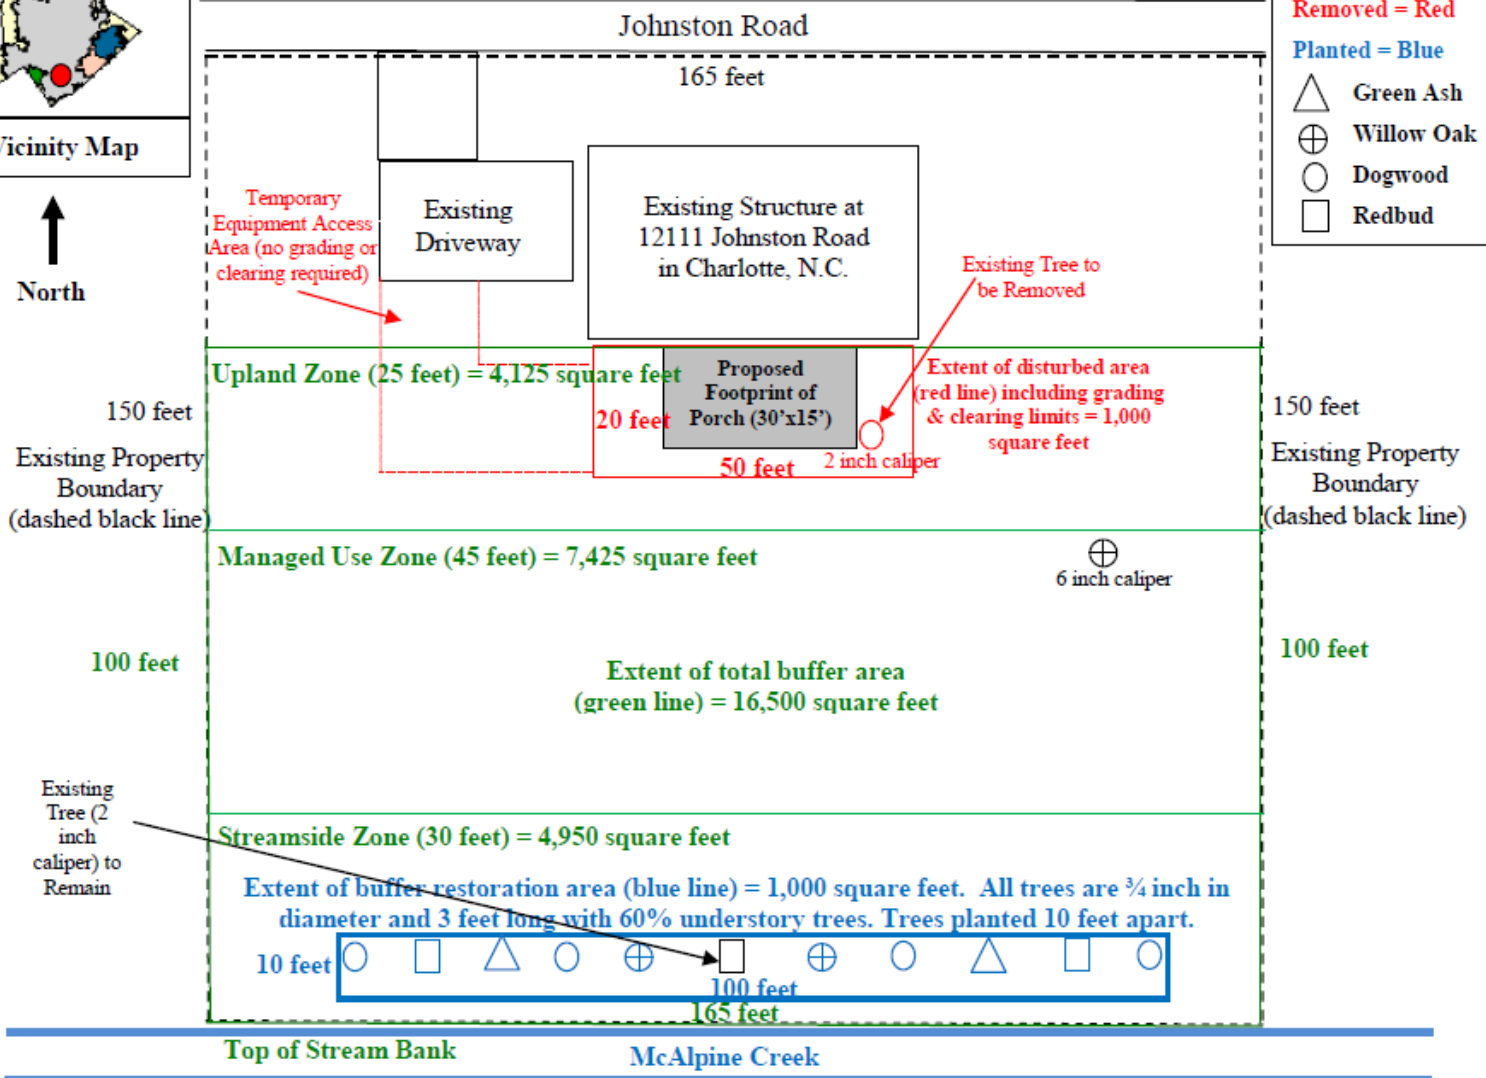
Johnston Road

Removed = Red
Planted = Blue
Green Ash
Willow Oak
Dogwood
Redbud

Vicinity Map

North

165 feet

Temporary Equipment Access Area (no grading or clearing required)

Existing Driveway

Existing Structure at 12111 Johnston Road in Charlotte, N.C.

Existing Tree to be Removed

Upland Zone (25 feet) = 4,125 square feet

Proposed Footprint of Porch (30'x15')

20 feet

50 feet

2 inch caliper

Extent of disturbed area (red line) including grading & clearing limits = 1,000 square feet

150 feet

Existing Property Boundary (dashed black line)

150 feet

Existing Property Boundary (dashed black line)

Managed Use Zone (45 feet) = 7,425 square feet

6 inch caliper

100 feet

Extent of total buffer area (green line) = 16,500 square feet

100 feet

Existing Tree (2 inch caliper) to Remain

Streamside Zone (30 feet) = 4,950 square feet

Extent of buffer restoration area (blue line) = 1,000 square feet. All trees are ¾ inch in diameter and 3 feet long with 60% understory trees. Trees planted 10 feet apart.

10 feet

100 feet

165 feet

Top of Stream Bank

McAlpine Creek